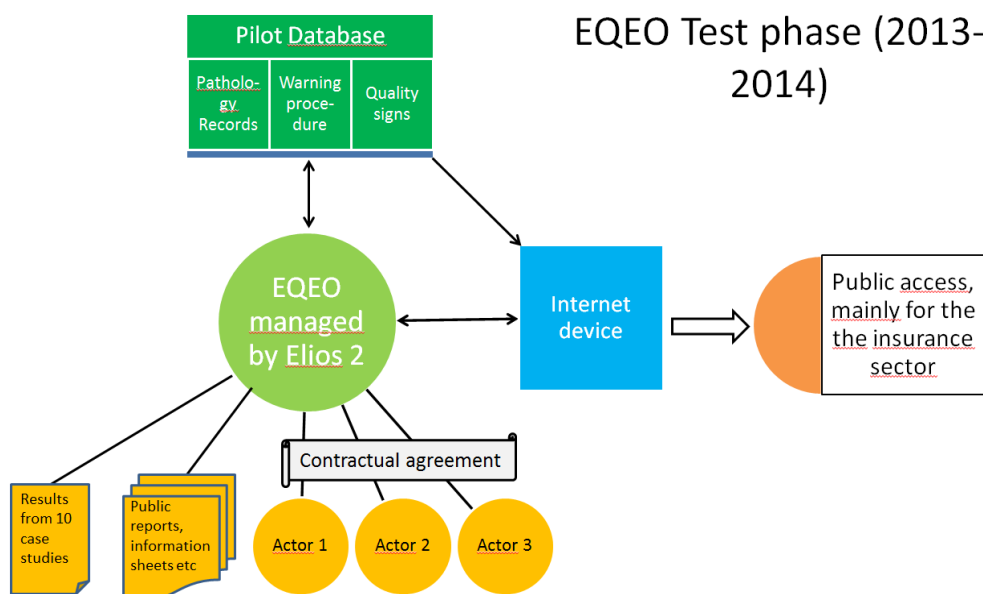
EQEO Test phase (2013-2014)

Pilot Database

Pathology Records

Warning procedure

Quality signs

EQEO managed by Elios 2

Internet device

Public access, mainly for the the insurance sector

Contractual agreement

Results from 10 case studies

Public reports, information sheets etc

Actor 1

Actor 2

Actor 3